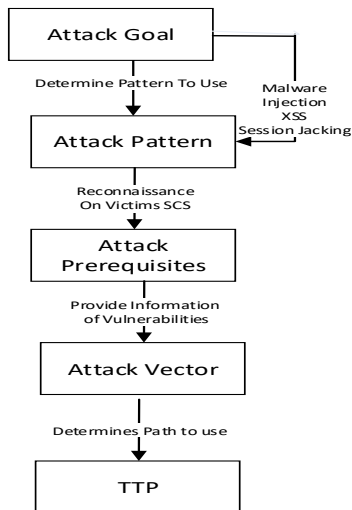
Attack Goal

Determine Pattern To Use

Malware
Injection
XSS
Session Jacking

Attack Pattern

Reconnaissance
On Victims SCS

Attack
Prerequisites

Provide Information
of Vulnerabilities

Attack Vector

Determines Path to use

TTP